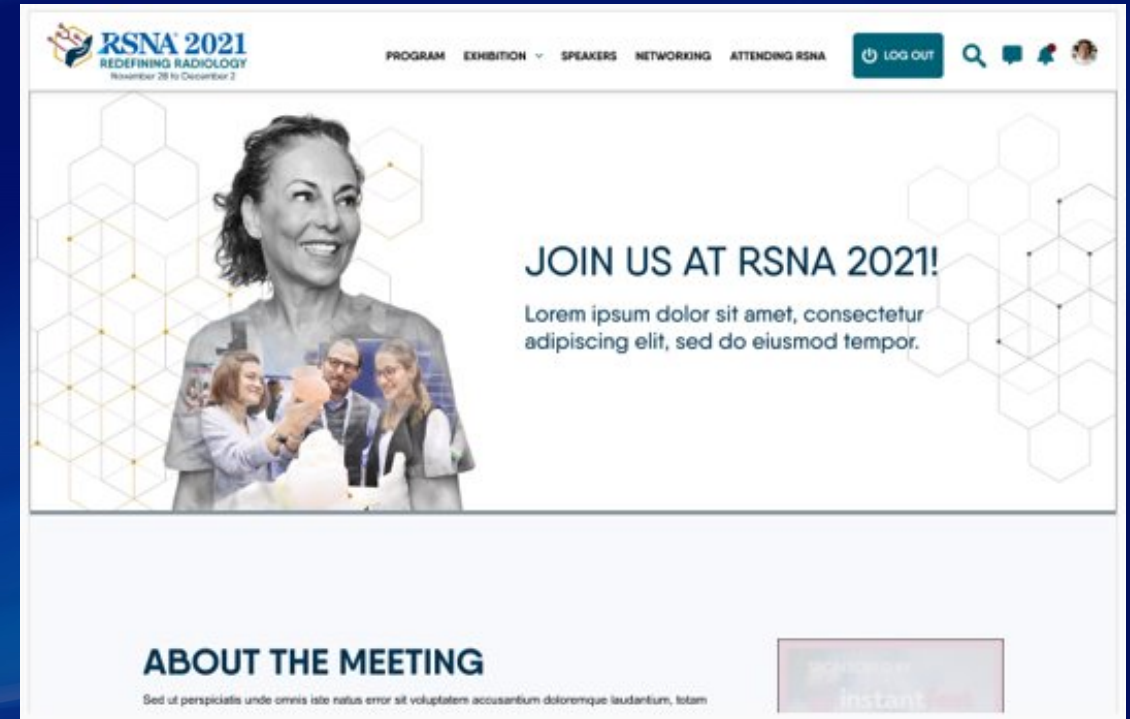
RSNA 2021
REDEFINING RADIOLOGY
November 28 to December 2

PROGRAM EXHIBITION SPEAKERS NETWORKING ATTENDING RSNA LOG OUT

JOIN US AT RSNA 2021!

Lorem ipsum dolor sit amet, consectetur adipiscing elit, sed do eiusmod tempor.

ABOUT THE MEETING

Sed ut perspiciatis unde omnis iste natus error sit voluptatem accusantium doloremque laudantium, totam

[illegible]
instant